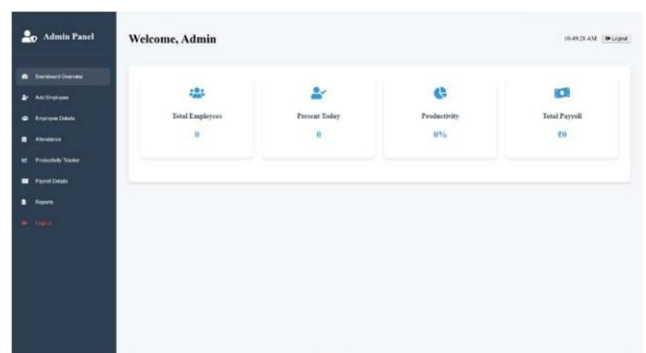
Admin Panel

Dashboard Overview

Add Employee

Employee Details

Attendance

Productivity Tracker

Payroll Details

Reports

Logout

Welcome, Admin

10:49:28 AM Logout

Total Employees
0

Present Today
0

Productivity
0%

Total Payroll
₹0